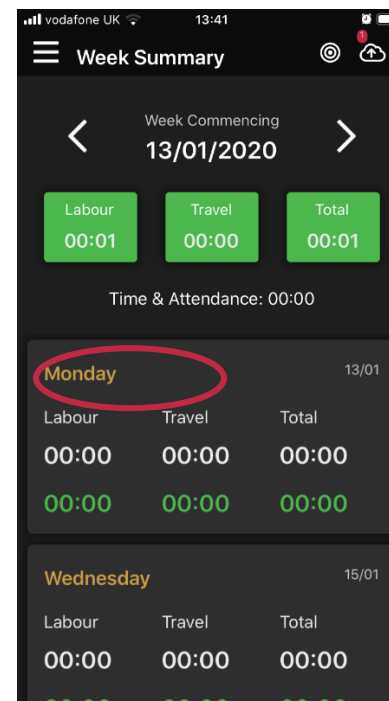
vodafone UK 13:41

Week Summary

1

Week Commencing
13/01/2020

Labour
00:01

Travel
00:00

Total
00:01

Time & Attendance: 00:00

Monday 13/01

Labour Travel Total
00:00 00:00 00:00
00:00 00:00 00:00

Wednesday 15/01

Labour Travel Total
00:00 00:00 00:00